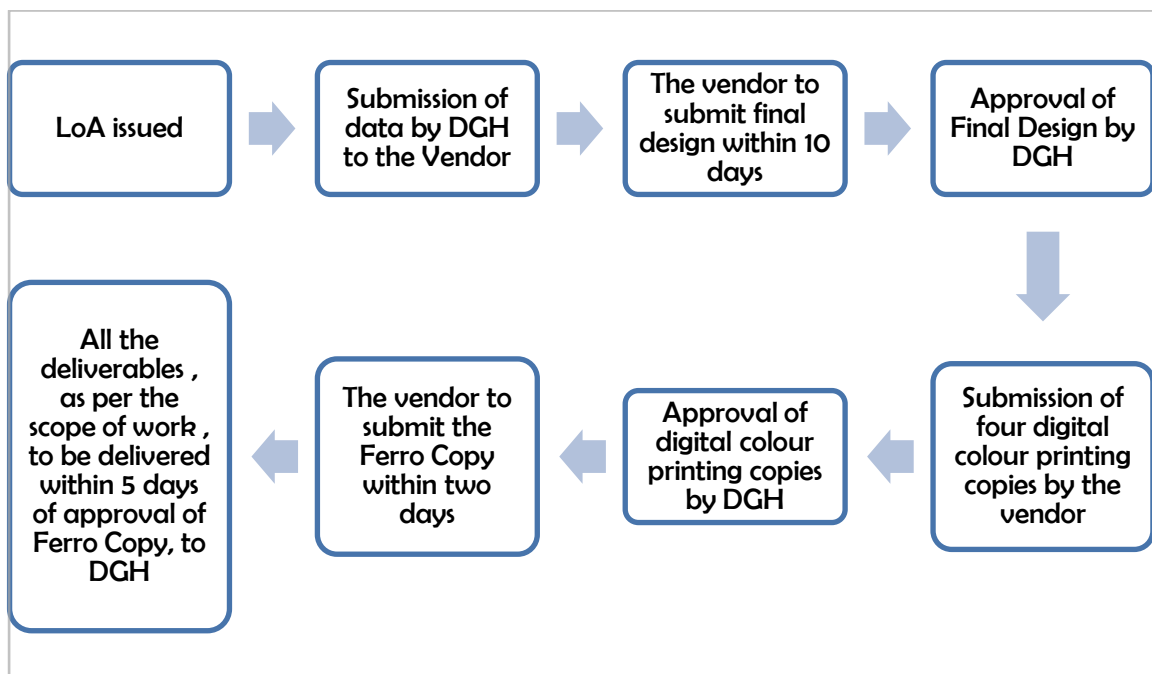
LoA issued

Submission of data by DGH to the Vendor

The vendor to submit final design within 10 days

Approval of Final Design by DGH

Submission of four digital colour printing copies by the vendor

Approval of digital colour printing copies by DGH

The vendor to submit the Ferro Copy within two days

All the deliverables , as per the scope of work , to be delivered within 5 days of approval of Ferro Copy, to DGH